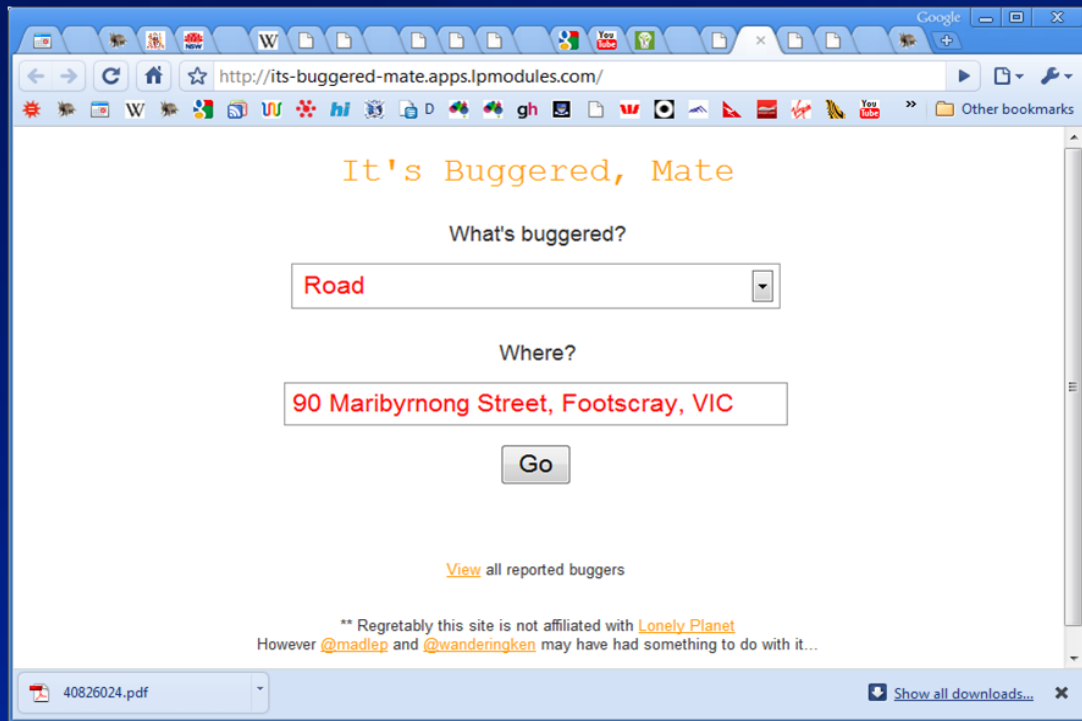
Google

http://its-buggered-mate.apps.lpmodules.com/

D gh

Other bookmarks

It's Buggered, Mate

What's buggered?

Road

Where?

90 Maribyrnong Street, Footscray, VIC

Go

View all reported buggers

** Regretably this site is not affiliated with Lonely Planet
However @madlep and @wanderingken may have had something to do with it...

40826024.pdf

Show all downloads...